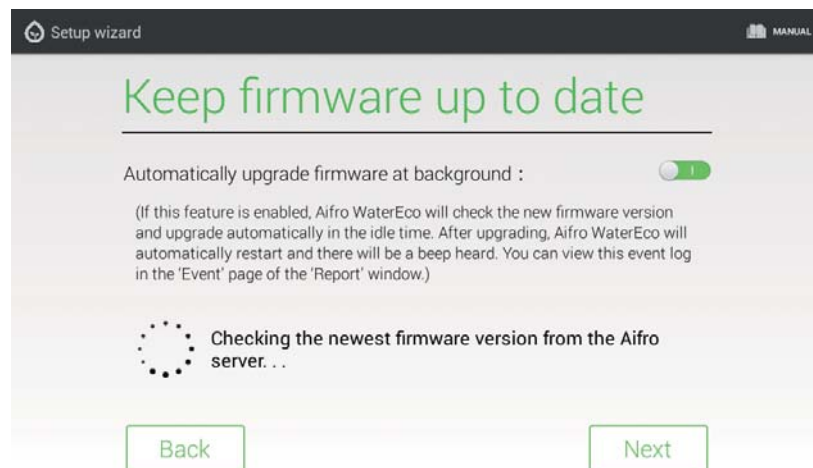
Setup wizard

MANUAL

Keep firmware up to date

Automatically upgrade firmware at background :

(If this feature is enabled, Aifro WaterEco will check the new firmware version and upgrade automatically in the idle time. After upgrading, Aifro WaterEco will automatically restart and there will be a beep heard. You can view this event log in the 'Event' page of the 'Report' window.)

Checking the newest firmware version from the Aifro server. . .

Back

Next